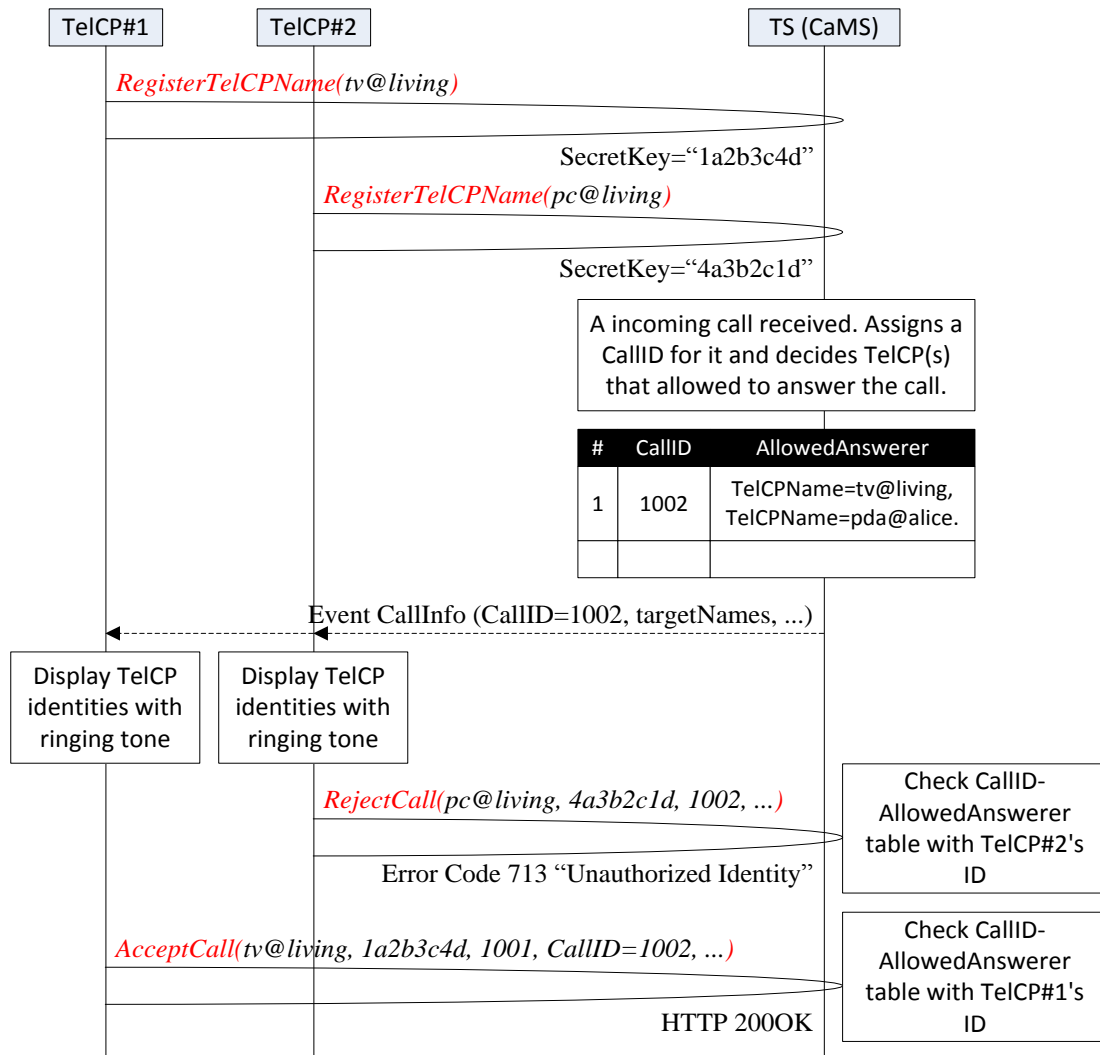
TelCP#1

TelCP#2

TS (CaMS)

RegisterTelCPName(tv@living)

SecretKey="1a2b3c4d"

RegisterTelCPName(pc@living)

SecretKey="4a3b2c1d"

A incoming call received. Assigns a CallID for it and decides TelCP(s) that allowed to answer the call.

| # | CallID | AllowedAnswerer |
|---|---|---|
| 1 | 1002 | TelCPName=tv@living, TelCPName=pda@alice. |
| | | |

Event CallInfo (CallID=1002, targetNames, ...)

Display TelCP identities with ringing tone

Display TelCP identities with ringing tone

RejectCall(pc@living, 4a3b2c1d, 1002, ...)

Check CallID-AllowedAnswerer table with TelCP#2's ID

Error Code 713 "Unauthorized Identity"

AcceptCall(tv@living, 1a2b3c4d, 1001, CallID=1002, ...)

Check CallID-AllowedAnswerer table with TelCP#1's ID

HTTP 200OK